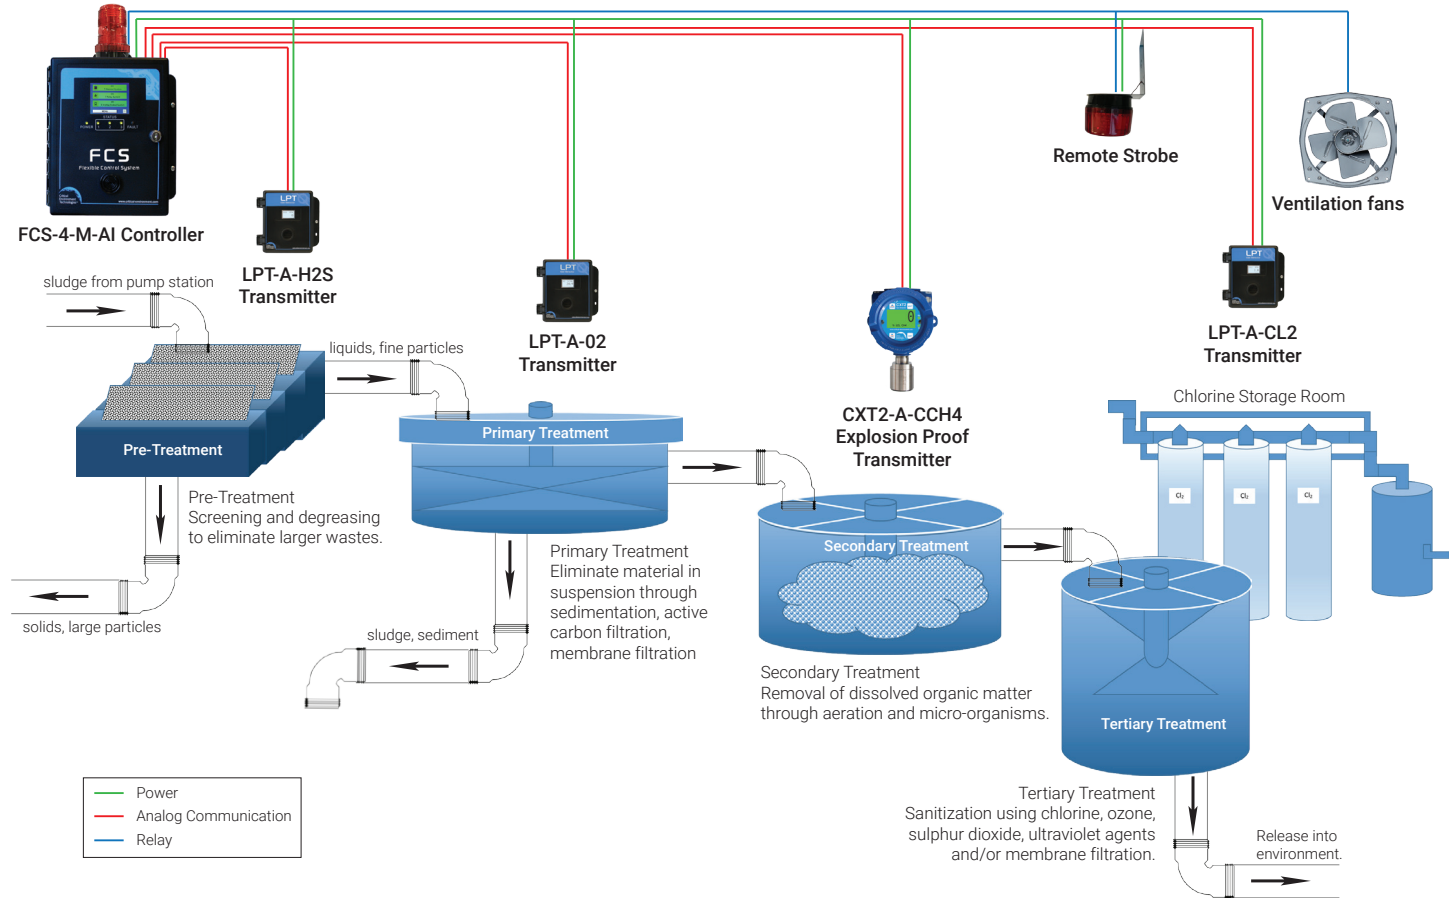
FCS
Flexible Control System

FCS-4-M-AI Controller

LPT

LPT-A-H2S Transmitter

LPT

LPT-A-02 Transmitter

CXT2-A-CCH4 Explosion Proof Transmitter

Remote Strobe

Ventilation fans

LPT

LPT-A-CL2 Transmitter

sludge from pump station

liquids, fine particles

Pre-Treatment

Pre-Treatment
Screening and degreasing to eliminate larger wastes.

solids, large particles

Primary Treatment

Primary Treatment
Eliminate material in suspension through sedimentation, active carbon filtration, membrane filtration

sludge, sediment

Secondary Treatment

Secondary Treatment
Removal of dissolved organic matter through aeration and micro-organisms.

Chlorine Storage Room

$Cl_2$

$Cl_2$

$Cl_2$

Tertiary Treatment

Tertiary Treatment
Sanitization using chlorine, ozone, sulphur dioxide, ultraviolet agents and/or membrane filtration.

Release into environment.

Power
Analog Communication
Relay